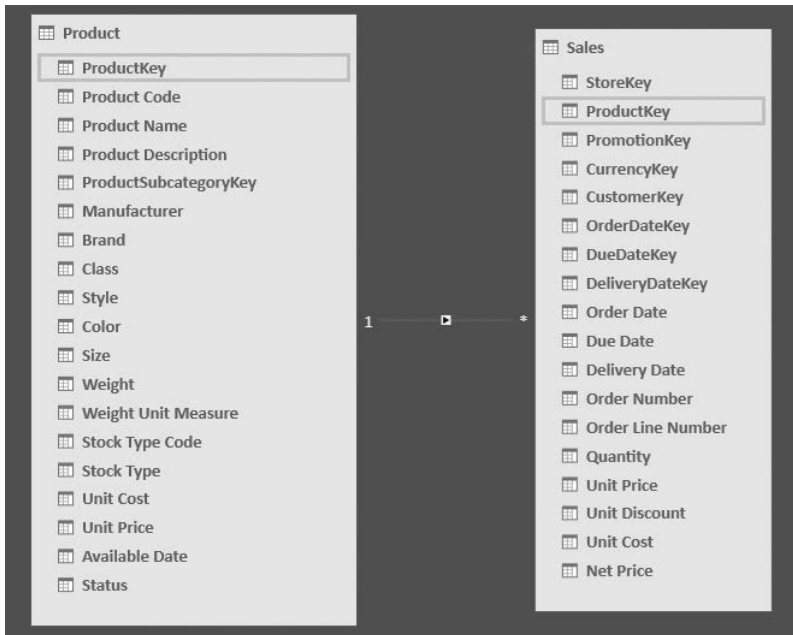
Product

ProductKey
Product Code
Product Name
Product Description
ProductSubcategoryKey
Manufacturer
Brand
Class
Style
Color
Size
Weight
Weight Unit Measure
Stock Type Code
Stock Type
Unit Cost
Unit Price
Available Date
Status

1

*

Sales

StoreKey
ProductKey
PromotionKey
CurrencyKey
CustomerKey
OrderDateKey
DueDateKey
DeliveryDateKey
Order Date
Due Date
Delivery Date
Order Number
Order Line Number
Quantity
Unit Price
Unit Discount
Unit Cost
Net Price